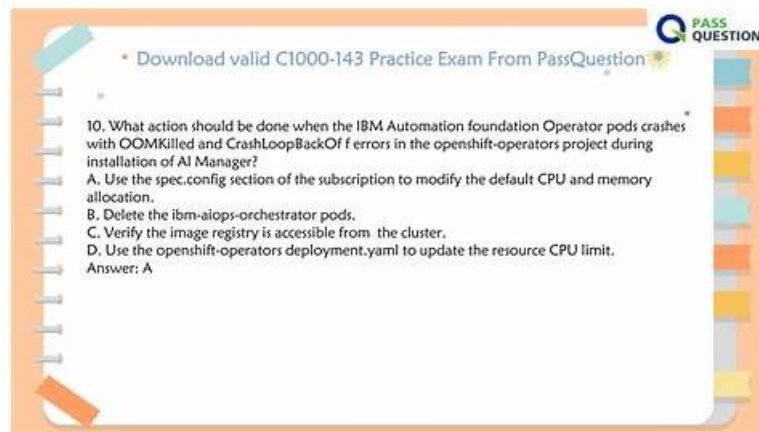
PASS QUESTION

• Download valid C1000-143 Practice Exam From PassQuestion

10. What action should be done when the IBM Automation foundation Operator pods crashes with OOMKilled and CrashLoopBackOf f errors in the openshift-operators project during installation of AI Manager?
A. Use the spec.config section of the subscription to modify the default CPU and memory allocation.
B. Delete the ibm-aiops-orchestrator pods.
C. Verify the image registry is accessible from the cluster.
D. Use the openshift-operators deployment.yaml to update the resource CPU limit.
Answer: A